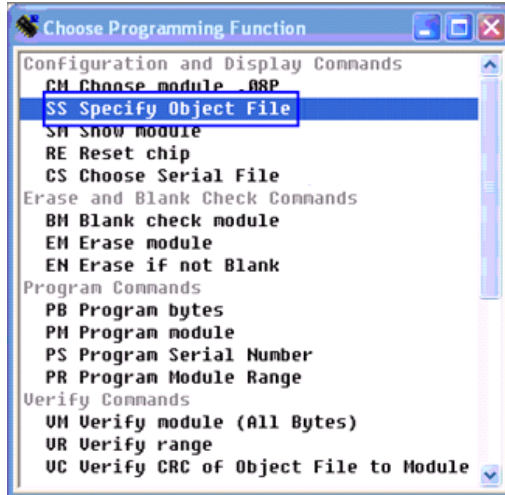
Choose Programming Function

Configuration and Display Commands
CM Choose module .08P
SS Specify Object File
SM Show module
RE Reset chip
CS Choose Serial File
Erase and Blank Check Commands
BM Blank check module
EM Erase module
EN Erase if not Blank
Program Commands
PB Program bytes
PM Program module
PS Program Serial Number
PR Program Module Range
Verify Commands
VM Verify module (All Bytes)
VR Verify range
VC Verify CRC of Object File to Module